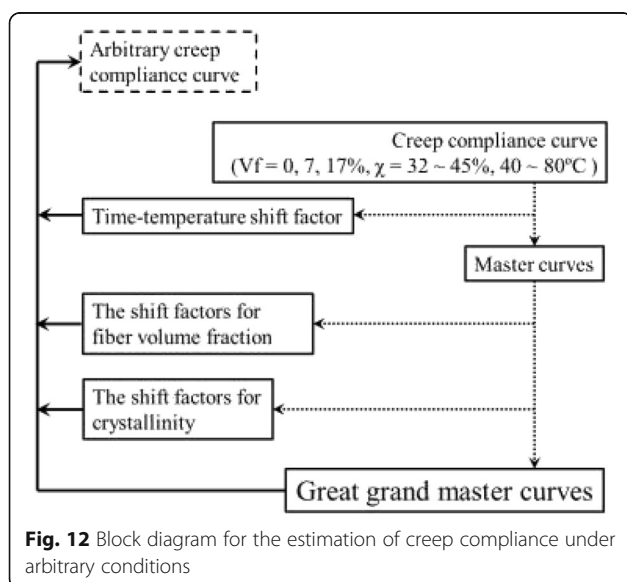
Arbitrary creep compliance curve

Creep compliance curve (Vf = 0, 7, 17%, $\chi$ = 32 ~ 45%, 40 ~ 80ºC )

Time-temperature shift factor

Master curves

The shift factors for fiber volume fraction

The shift factors for crystallinity

Great grand master curves

**Fig. 12** Block diagram for the estimation of creep compliance under arbitrary conditions